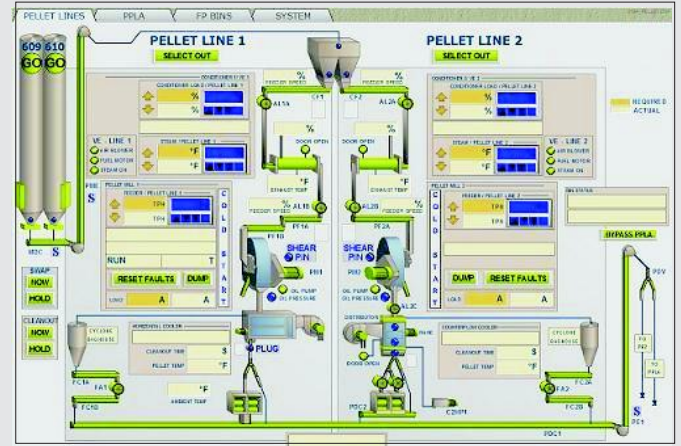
PELLET LINES
PPLA
FP BINS
SYSTEM

PELLET LINE 1
SELECT OUT
PELLET LINE 2
SELECT OUT

609 GO
610 GO

%
%
AL1A
CF1
CF2
AL2A

CONDITIONER LOAD
%
%
%
%

REQUIRED
ACTUAL

VE LINE 1
AIR BLOWER
PULL MOTOR
STEAM ON

VE LINE 2
AIR BLOWER
PULL MOTOR
STEAM ON

°F
°F
°F
°F

DOOR OPEN
DOOR OPEN

EXHAUST TEMP
°F
EXHAUST TEMP
°F

AL1B
AL2B

TPH
TPH
TPH
TPH

C O L D S T A R T
C O L D S T A R T

FEEDER SPEED
FEEDER SPEED

PF1A
PF1B
PF2A

SHEAR PIN
SHEAR PIN

PM1
PM2

NUN

RESET FAULTS
DUMP
DUMP
RESET FAULTS

A
A
A
A

OIL PUMP
OIL PRESSURE
OIL PUMP
OIL PRESSURE

AL3C

BYPASS PPLA

SWAP
NOW
HOLD

CLEANOUT
NOW
HOLD

CYCLONE
COOLER
CLEANOUT TIME
$
PELLET TEMP
°F

PLUG

COOLER
CLEANOUT TIME
$
PELLET TEMP
°F

CYCLONE

FC1A
FA1
FC1B
FC2A
FA2
FC2B

°F
AMBIENT TEMP

DOOR OPEN

FDC1

PDV

S
PC1